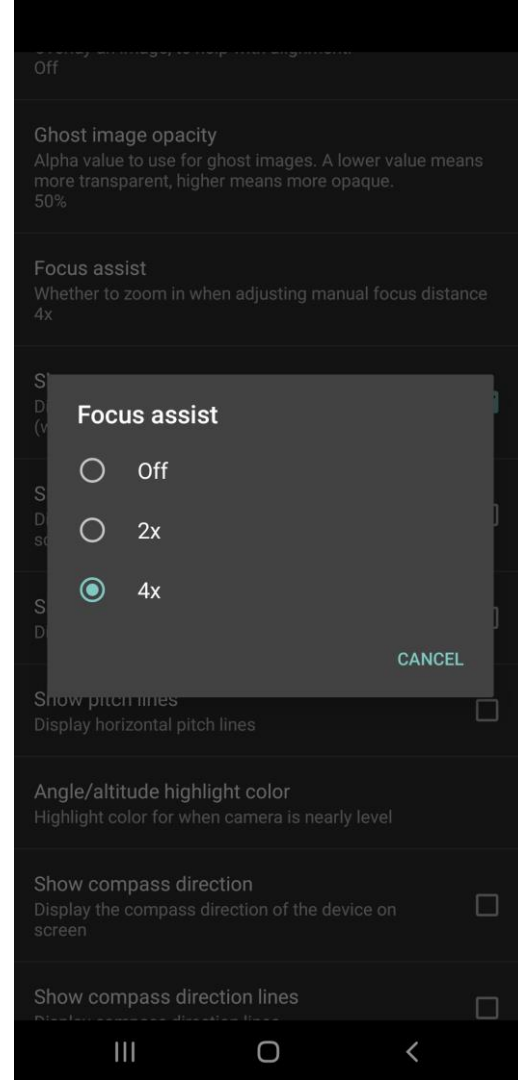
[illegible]
Off

Ghost image opacity
Alpha value to use for ghost images. A lower value means more transparent, higher means more opaque.
50%

Focus assist
Whether to zoom in when adjusting manual focus distance
4x

Focus assist

Off

2x

4x

CANCEL

Show pitch lines
Display horizontal pitch lines

Angle/altitude highlight color
Highlight color for when camera is nearly level

Show compass direction
Display the compass direction of the device on screen

Show compass direction lines
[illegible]